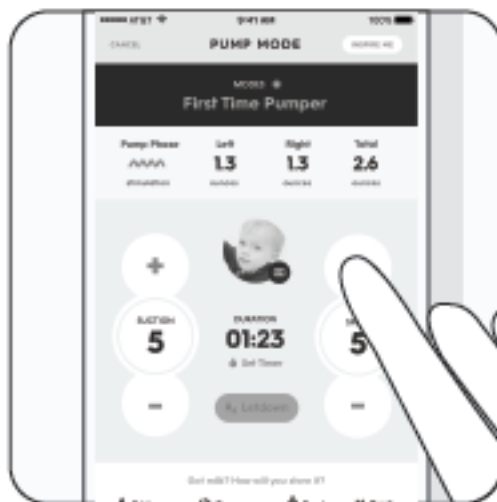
AT&T
9:41 AM
100%
CANCEL
PUMP MODE
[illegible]
MODE
First Time Pumper
Pump Phase
Left
Right
Total
1.3
1.3
2.6
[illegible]
ounces
ounces
ounces
+
SUCTION
5
DURATION
01:23
Set Timer
5
–
Letdown
–
Got milk? How will you store it?
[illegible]